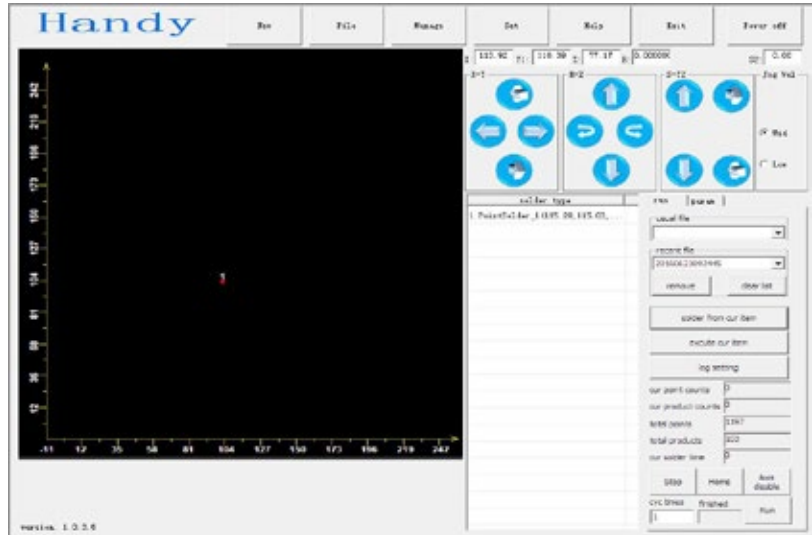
Handy

New

File

Manage

Set

Help

Exit

Power off

X: 113.92 Y: 116.39 Z: 77.17 R: 0.00000

SV: 0.00

X-Y

R-Z

Z-T2

Jog Vel

Mid

Low

242

219

196

173

150

127

104

81

58

35

12

-11

12

35

58

81

104

127

150

173

196

219

242

1

solder type

1 PointSolder_1(85.00,115.03,...

run

param

local file

recent file

20160623092445

remove

clear list

solder from cur item

excute cur item

jog setting

cur point counts 0

cur product counts 0

total points 1167

total products 222

cur solder time 0

Stop

Home

Axis disable

cyc times

finished

1

Run

Version 1.0.3.6